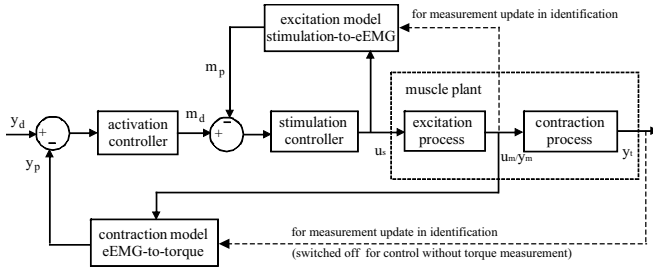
excitation model
stimulation-to-eEMG

for measurement update in identification

$m_p$

muscle plant

$y_d$

+

−

activation controller

$m_d$

−

+

stimulation controller

excitation process

contraction process

$u_s$

$u_m/y_m$

$y_t$

$y_p$

contraction model
eEMG-to-torque

for measurement update in identification

(switched off for control without torque measurement)